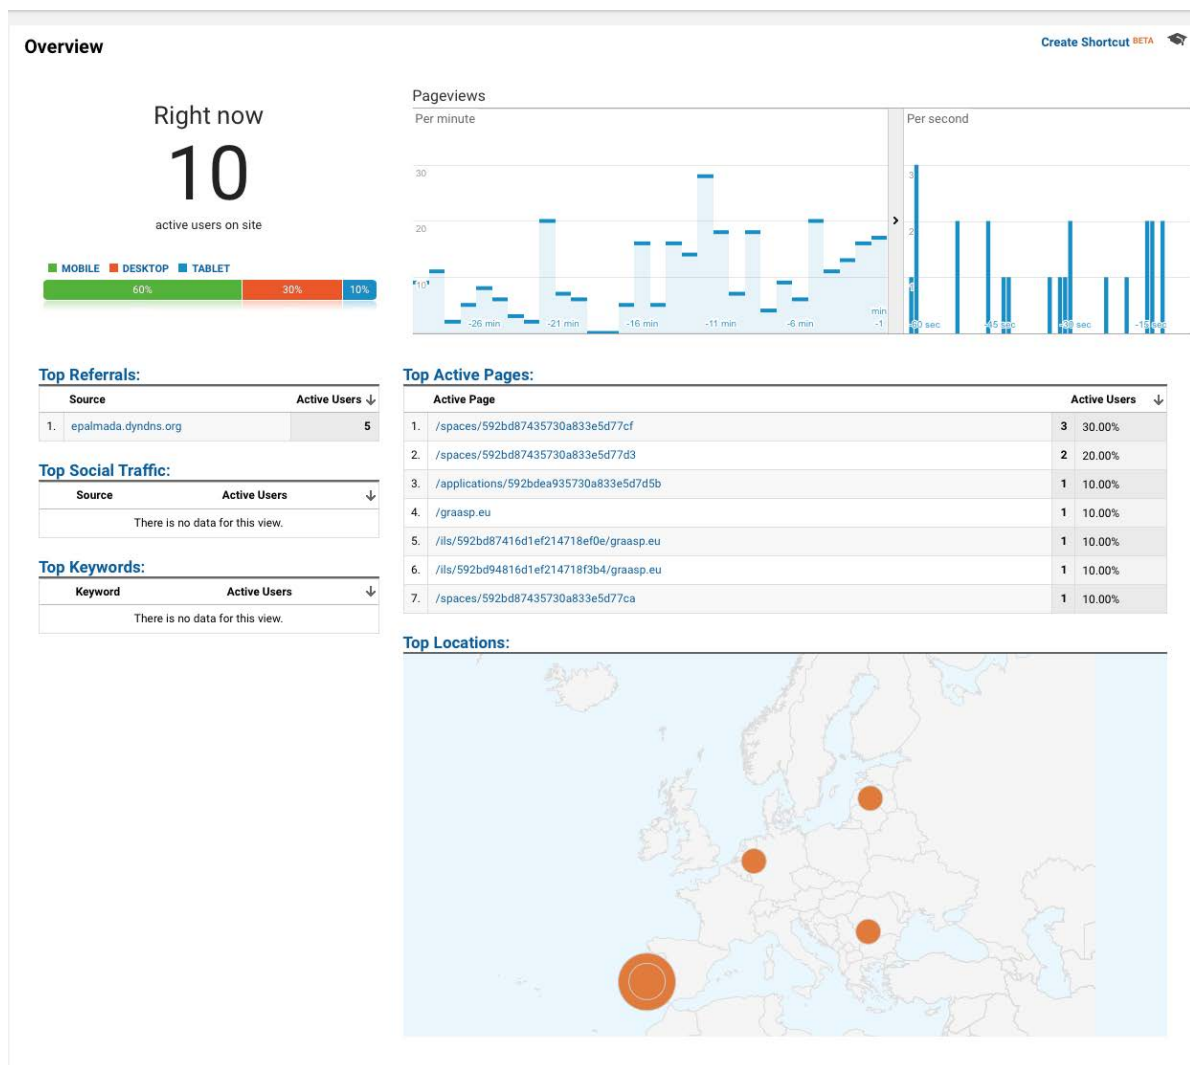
Overview

Create Shortcut BETA

Right now
10
active users on site

MOBILE DESKTOP TABLET
60% 30% 10%

Pageviews
Per minute
30
20
10
-26 min -21 min -16 min -11 min -6 min min -1

Per second
3
2
1
-60 sec -45 sec -30 sec -15 sec

Top Referrals:

| | Source | Active Users ↓ |
|---|---|---|
| 1. | epalmada.dyndns.org | 5 |

Top Social Traffic:

| Source | Active Users ↓ |
|---|---|
| There is no data for this view. | |

Top Keywords:

| Keyword | Active Users ↓ |
|---|---|
| There is no data for this view. | |

Top Active Pages:

| | Active Page | Active Users ↓ | |
|---|---|---|---|
| 1. | /spaces/592bd87435730a833e5d77cf | 3 | 30.00% |
| 2. | /spaces/592bd87435730a833e5d77d3 | 2 | 20.00% |
| 3. | /applications/592bdea935730a833e5d7d5b | 1 | 10.00% |
| 4. | /graasp.eu | 1 | 10.00% |
| 5. | /ils/592bd87416d1ef214718ef0e/graasp.eu | 1 | 10.00% |
| 6. | /ils/592bd94816d1ef214718f3b4/graasp.eu | 1 | 10.00% |
| 7. | /spaces/592bd87435730a833e5d77ca | 1 | 10.00% |

Top Locations: